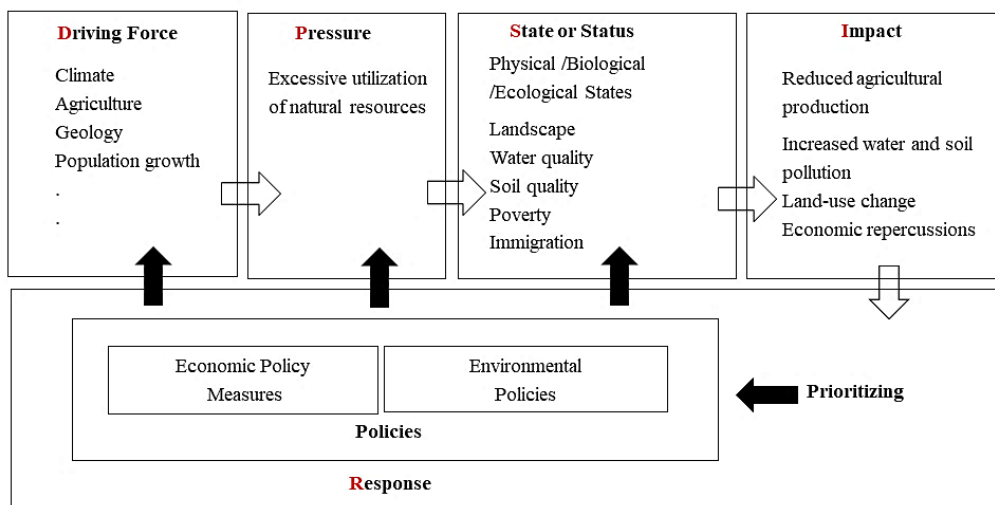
Driving Force
Climate
Agriculture
Geology
Population growth
.
.

Pressure
Excessive utilization of natural resources

State or Status
Physical /Biological /Ecological States
Landscape
Water quality
Soil quality
Poverty
Immigration

Impact
Reduced agricultural production
Increased water and soil pollution
Land-use change
Economic repercussions

Economic Policy Measures

Environmental Policies

Policies

Prioritizing

Response